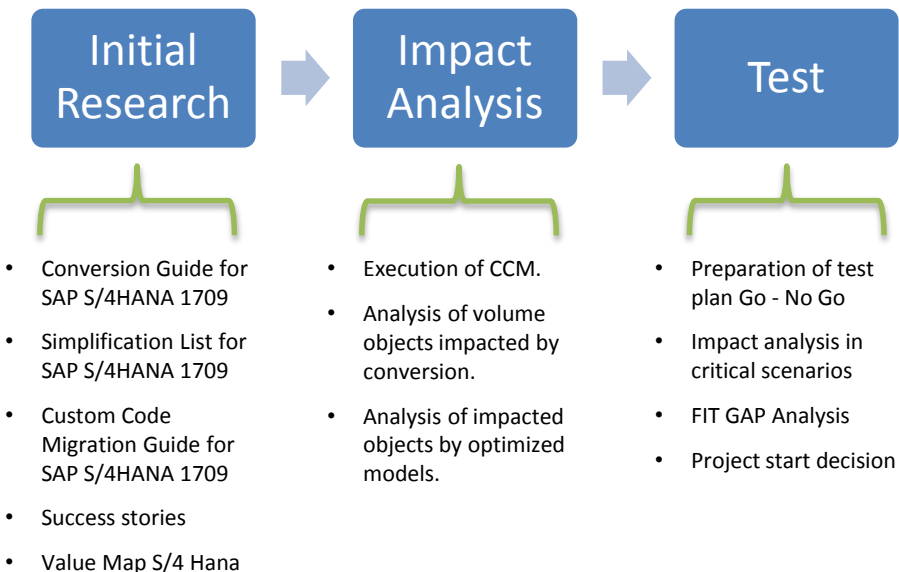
Initial Research

Impact Analysis

Test

- Conversion Guide for SAP S/4HANA 1709
- Simplification List for SAP S/4HANA 1709
- Custom Code Migration Guide for SAP S/4HANA 1709
- Success stories
- Value Map S/4 Hana

- Execution of CCM.
- Analysis of volume objects impacted by conversion.
- Analysis of impacted objects by optimized models.

- Preparation of test plan Go - No Go
- Impact analysis in critical scenarios
- FIT GAP Analysis
- Project start decision